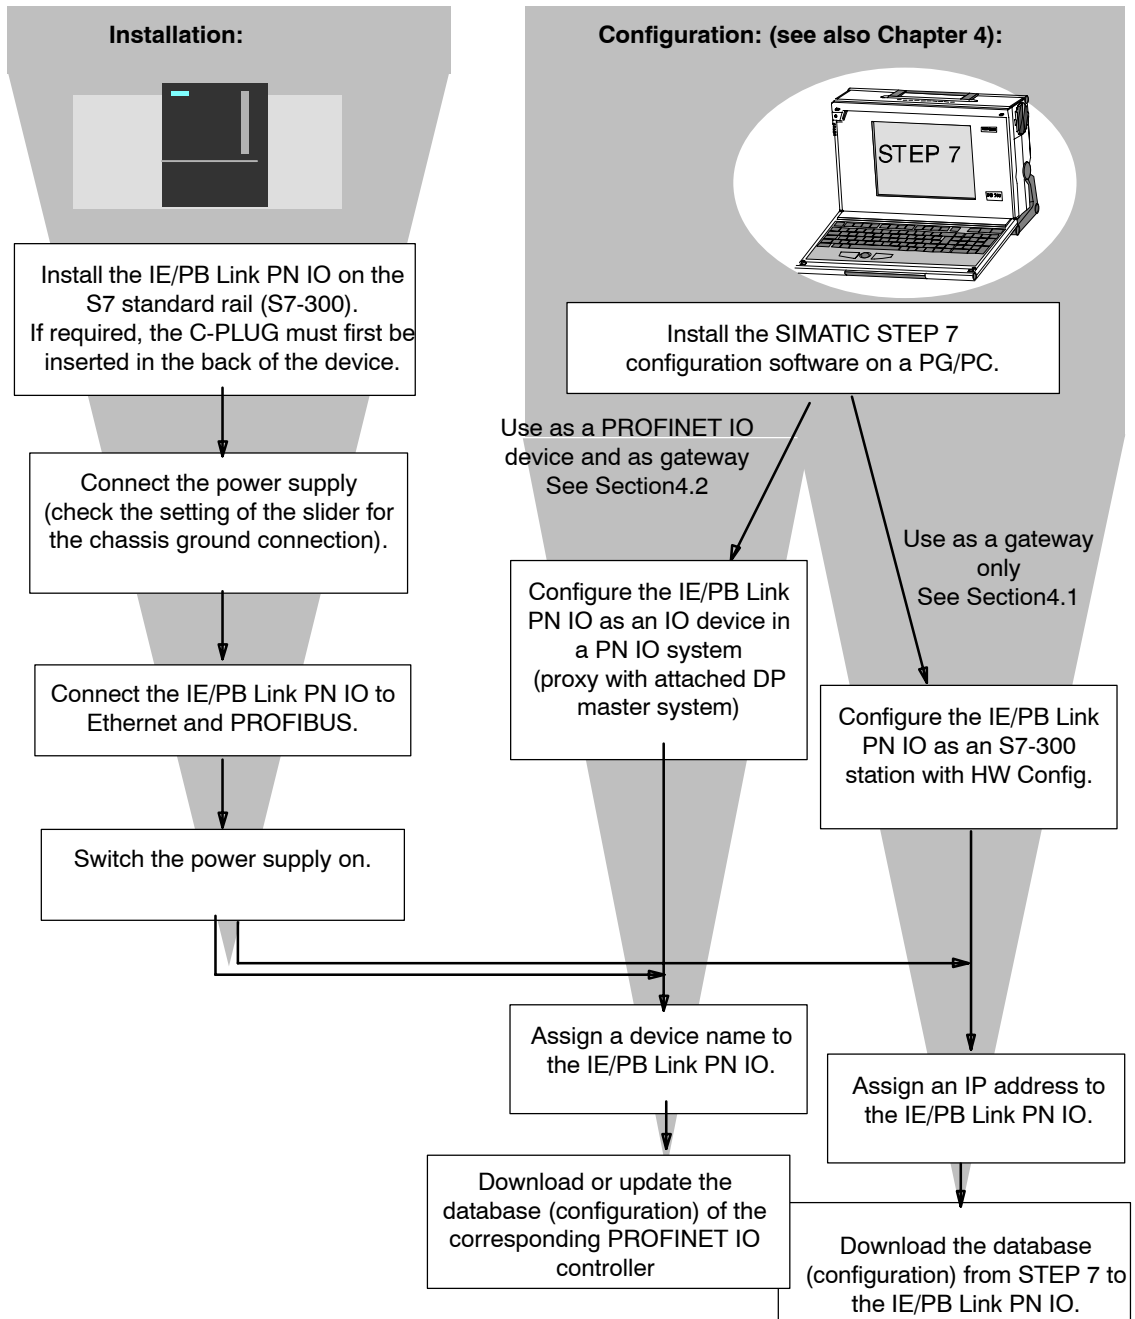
Installation:

Configuration: (see also Chapter 4):

STEP 7

Install the IE/PB Link PN IO on the S7 standard rail (S7-300). If required, the C-PLUG must first be inserted in the back of the device.

Install the SIMATIC STEP 7 configuration software on a PG/PC.

Use as a PROFINET IO device and as gateway See Section4.2

Use as a gateway only See Section4.1

Connect the power supply (check the setting of the slider for the chassis ground connection).

Configure the IE/PB Link PN IO as an IO device in a PN IO system (proxy with attached DP master system)

Connect the IE/PB Link PN IO to Ethernet and PROFIBUS.

Configure the IE/PB Link PN IO as an S7-300 station with HW Config.

Switch the power supply on.

Assign a device name to the IE/PB Link PN IO.

Assign an IP address to the IE/PB Link PN IO.

Download or update the database (configuration) of the corresponding PROFINET IO controller

Download the database (configuration) from STEP 7 to the IE/PB Link PN IO.